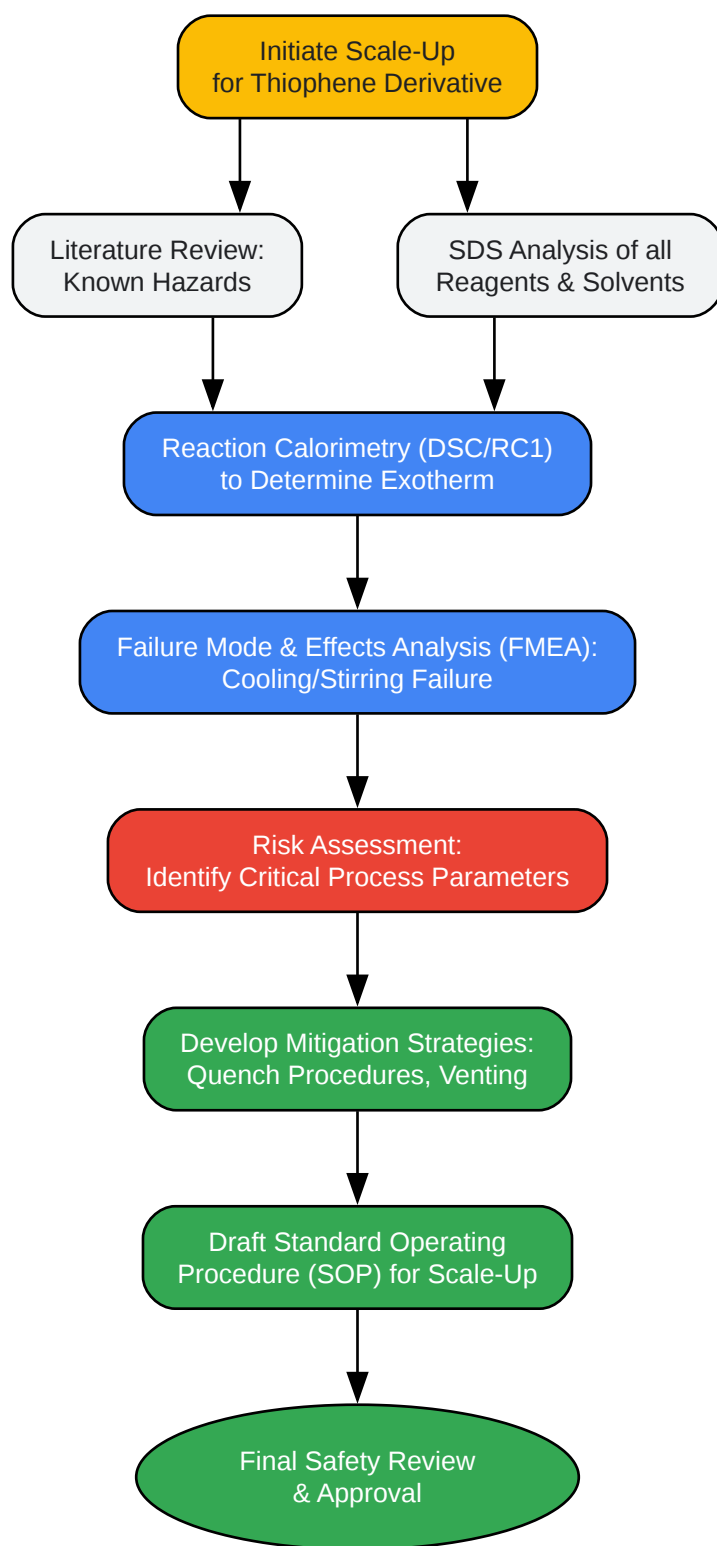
Initiate Scale-Up
for Thiophene Derivative

Literature Review:
Known Hazards

SDS Analysis of all
Reagents & Solvents

Reaction Calorimetry (DSC/RC1)
to Determine Exotherm

Failure Mode & Effects Analysis (FMEA):
Cooling/Stirring Failure

Risk Assessment:
Identify Critical Process Parameters

Develop Mitigation Strategies:
Quench Procedures, Venting

Draft Standard Operating
Procedure (SOP) for Scale-Up

Final Safety Review
& Approval